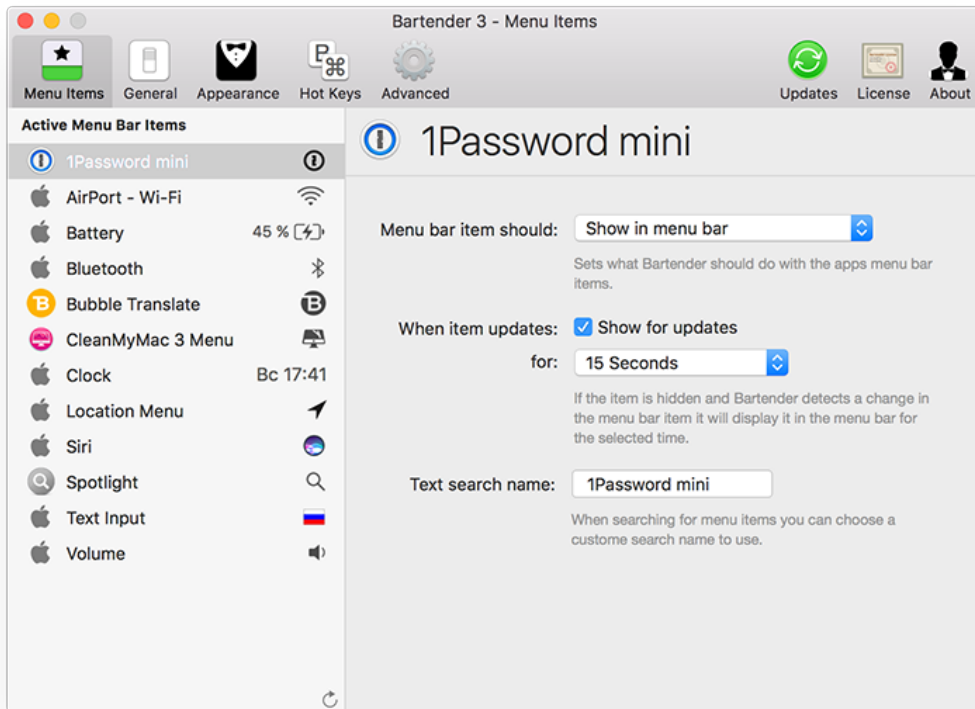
Bartender 3 - Menu Items

Menu Items General Appearance Hot Keys Advanced Updates License About

Active Menu Bar Items

1Password mini
AirPort - Wi-Fi
Battery 45 %
Bluetooth
Bubble Translate
CleanMyMac 3 Menu
Clock Вс 17:41
Location Menu
Siri
Spotlight
Text Input
Volume

1Password mini

Menu bar item should: Show in menu bar

Sets what Bartender should do with the apps menu bar items.

When item updates: Show for updates

for: 15 Seconds

If the item is hidden and Bartender detects a change in the menu bar item it will display it in the menu bar for the selected time.

Text search name: 1Password mini

When searching for menu items you can choose a custome search name to use.